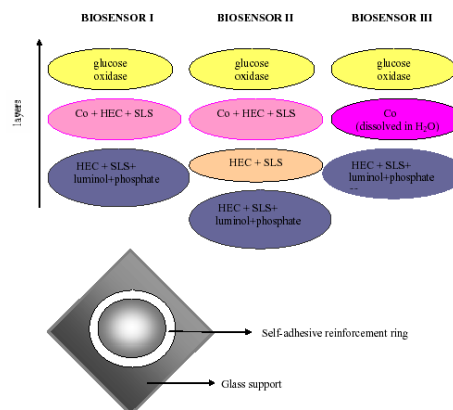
BIOSENSOR I BIOSENSOR II BIOSENSOR III

layers

glucose oxidase

Co + HEC + SLS

HEC + SLS+ luminol+phosphate

glucose oxidase

Co + HEC + SLS

HEC + SLS

HEC + SLS+ luminol+phosphate

glucose oxidase

Co (dissolved in $H_2O$)

HEC + SLS+ luminol+phosphate

Self-adhesive reinforcement ring

Glass support